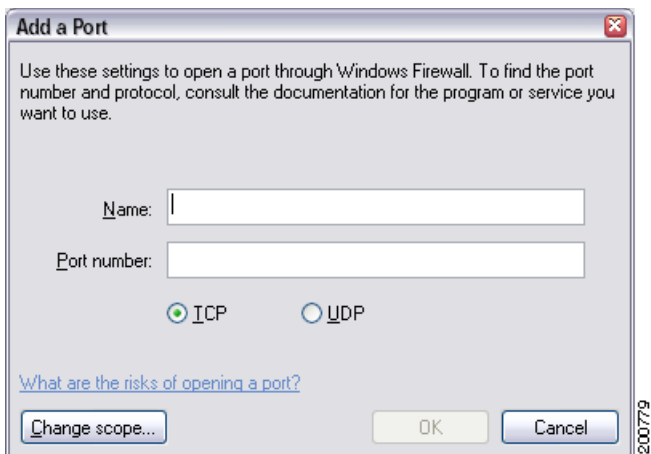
Add a Port

Use these settings to open a port through Windows Firewall. To find the port number and protocol, consult the documentation for the program or service you want to use.

Name:

Port number:

TCP

UDP

What are the risks of opening a port?

Change scope...

OK

Cancel

200779